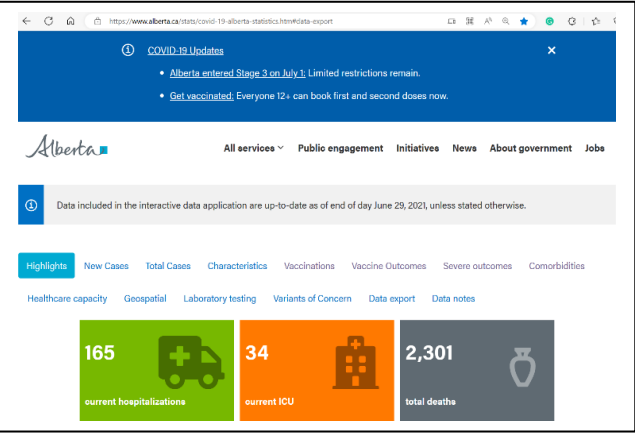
https://www.alberta.ca/stats/covid-19-alberta-statistics.htm#data-export

COVID-19 Updates

Alberta entered Stage 3 on July 1: Limited restrictions remain.

Get vaccinated: Everyone 12+ can book first and second doses now.

Alberta

All services Public engagement Initiatives News About government Jobs

Data included in the interactive data application are up-to-date as of end of day June 29, 2021, unless stated otherwise.

Highlights New Cases Total Cases Characteristics Vaccinations Vaccine Outcomes Severe outcomes Comorbidities

Healthcare capacity Geospatial Laboratory testing Variants of Concern Data export Data notes

165
current hospitalizations

34
current ICU

2,301
total deaths